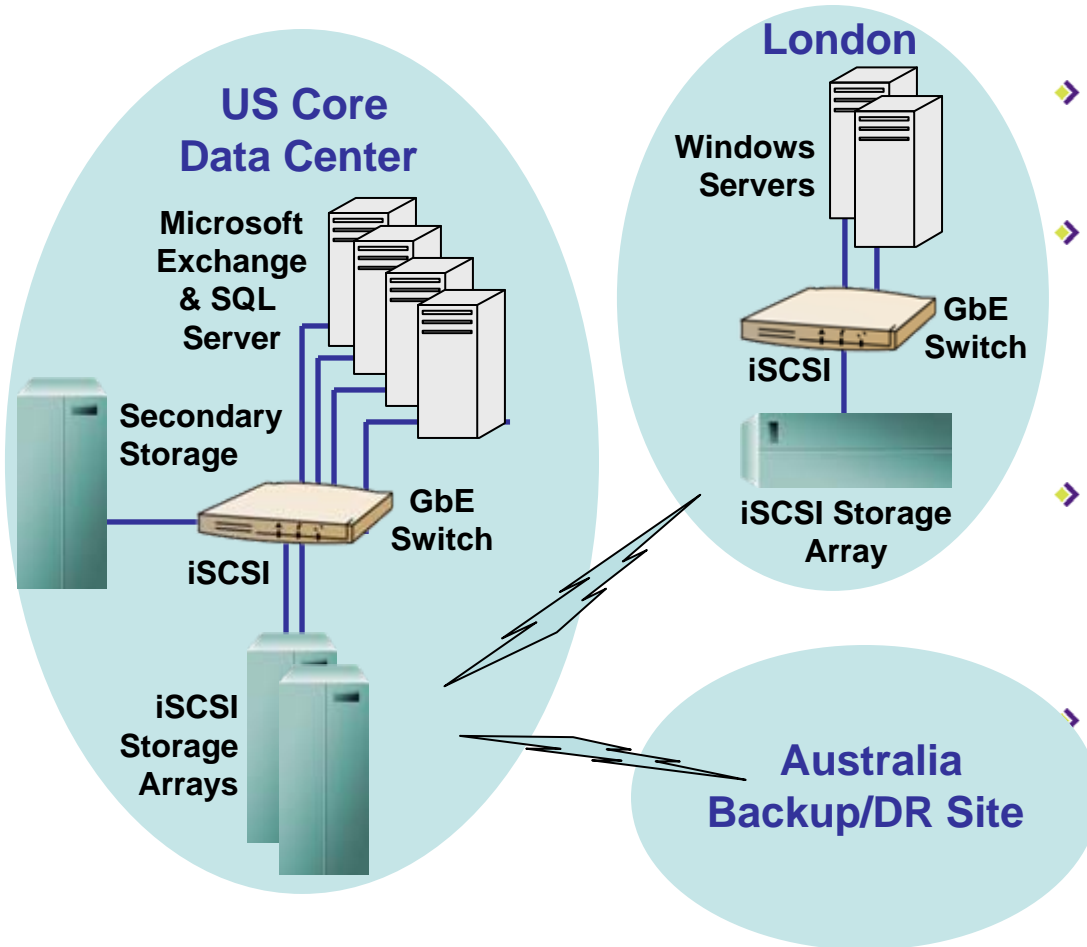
US Core Data Center

Microsoft Exchange & SQL Server

Secondary Storage

GbE Switch

iSCSI

iSCSI Storage Arrays

London

Windows Servers

GbE Switch

iSCSI

iSCSI Storage Array

Australia Backup/DR Site